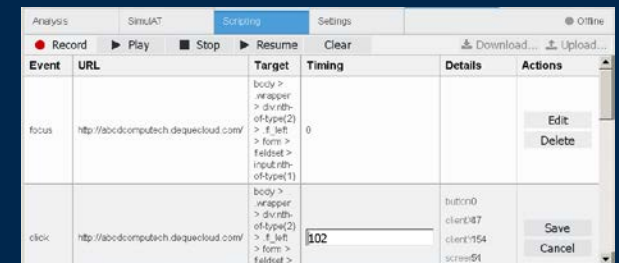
Analysis | SimulAT | Scripting | Settings | Offline

Record ▶ Play ■ Stop ▶ Resume Clear

Download... Upload...

| Event | URL | Target | Timing | Details | Actions |
|---|---|---|---|---|---|
| focus | http://abcdcomputech.dequecloud.com/ | body > .wrapper > div:nth-of-type(2) > .f_left > form > fieldset > input:nth-of-type(1) | 0 | | Edit Delete |
| click | http://abcdcomputech.dequecloud.com/ | body > .wrapper > div:nth-of-type(2) > .f_left > form > fieldset > | 102 | button0 clientX47 clientY154 screen91 | Save Cancel |